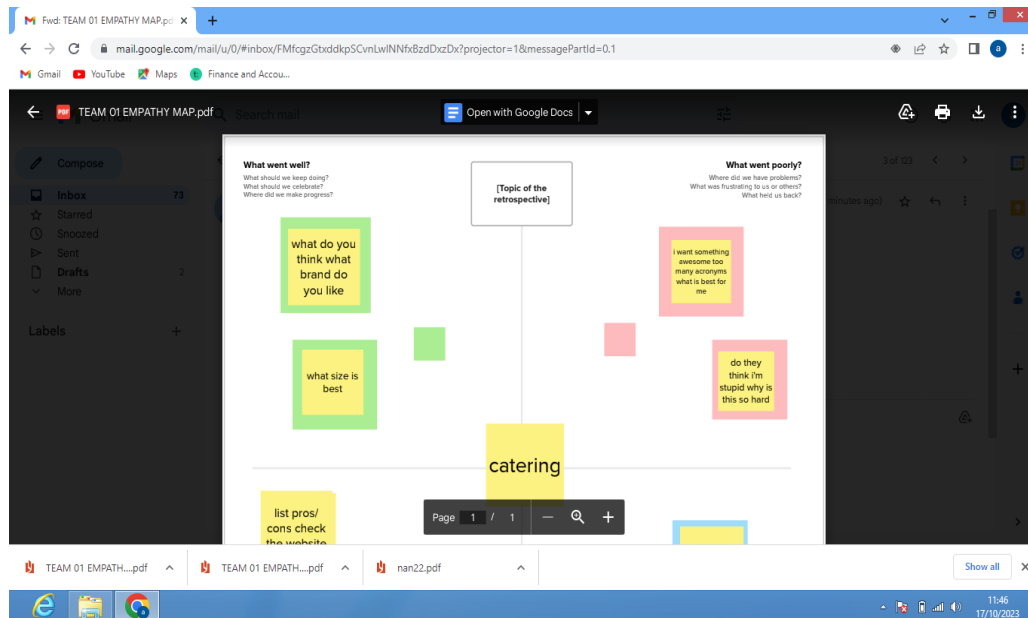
Fwd: TEAM 01 EMPATHY MAP.pd ×
+
mail.google.com/mail/u/0/#inbox/FMfcgzGtxddkpSCvnLwlNNfxBzdDxzDx?projector=1&messagePartId=0.1
Gmail YouTube Maps Finance and Accou...

TEAM 01 EMPATHY MAP.pdf
Search mail
Open with Google Docs

Compose
Inbox 73
Starred
Snoozed
Sent
Drafts 2
More
Labels +
3 of 133
minutes ago)

What went well?
What should we keep doing?
What should we celebrate?
Where did we make progress?

[Topic of the retrospective]

What went poorly?
Where did we have problems?
What was frustrating to us or others?
What held us back?

what do you think what brand do you like

i want something awesome too many acronyms what is best for me

what size is best

do they think i'm stupid why is this so hard

catering

list pros/ cons check the website

Page 1 / 1

TEAM 01 EMPATH....pdf
TEAM 01 EMPATH....pdf
nan22.pdf
Show all

11:46
17/10/2023